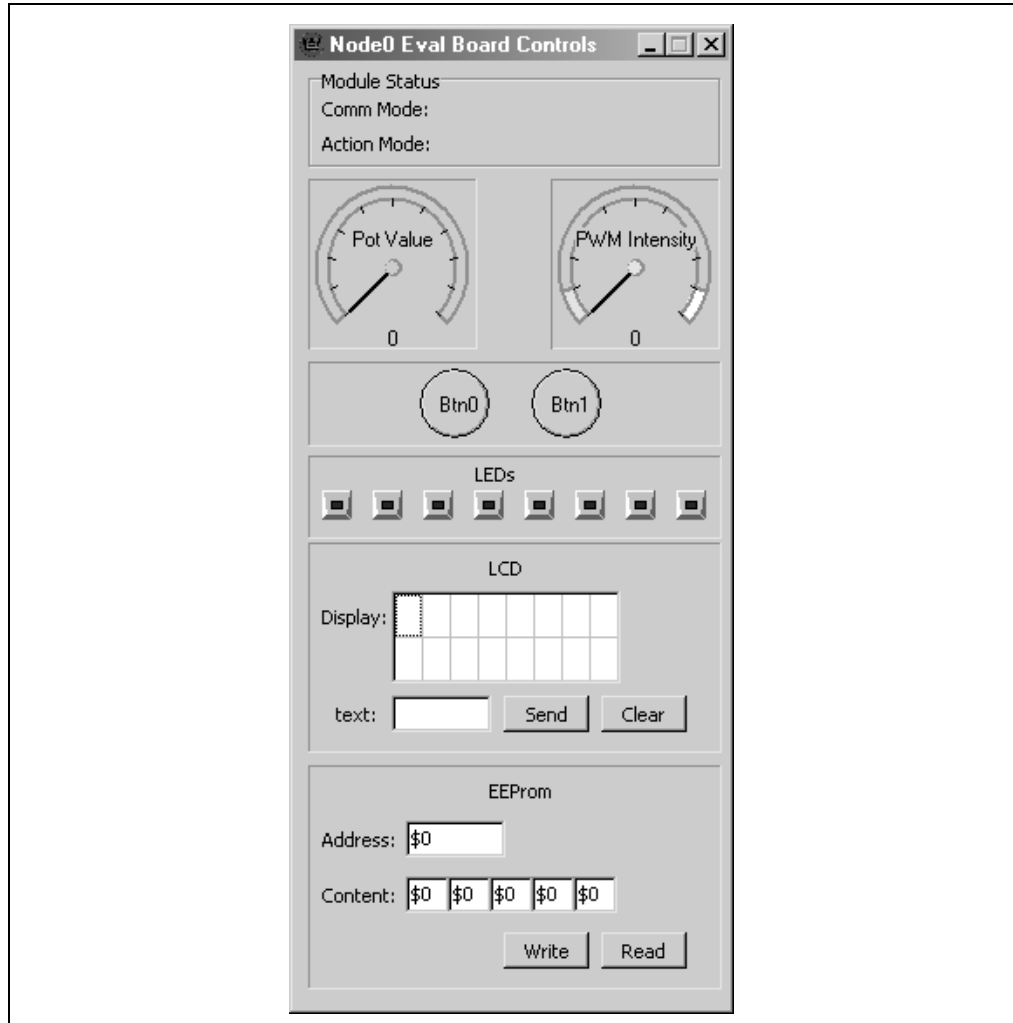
Node0 Eval Board Controls

Module Status
Comm Mode:
Action Mode:

Pot Value
0

PWM Intensity
0

Btn0
Btn1

LEDs

LCD
Display:
text:
Send
Clear

EEProm
Address: \$0
Content: \$0 \$0 \$0 \$0 \$0
Write
Read